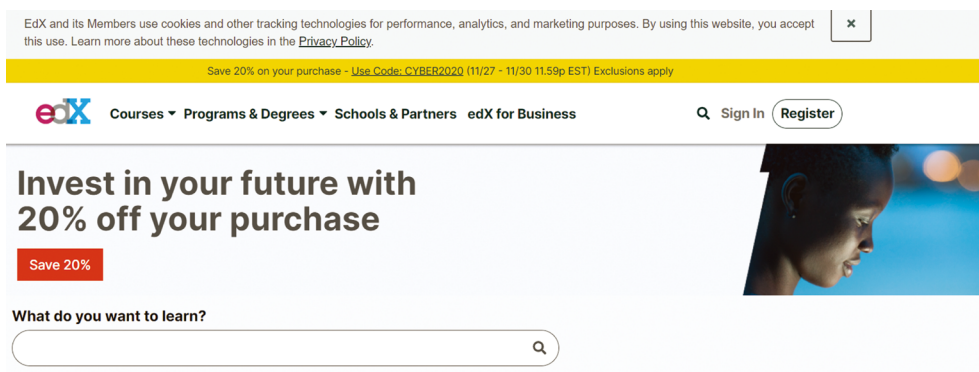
EdX and its Members use cookies and other tracking technologies for performance, analytics, and marketing purposes. By using this website, you accept this use. Learn more about these technologies in the Privacy Policy.

×

Save 20% on your purchase - Use Code: CYBER2020 (11/27 - 11/30 11.59p EST) Exclusions apply

edX

Courses Programs & Degrees Schools & Partners edX for Business

Sign In Register

Invest in your future with 20% off your purchase

Save 20%

What do you want to learn?